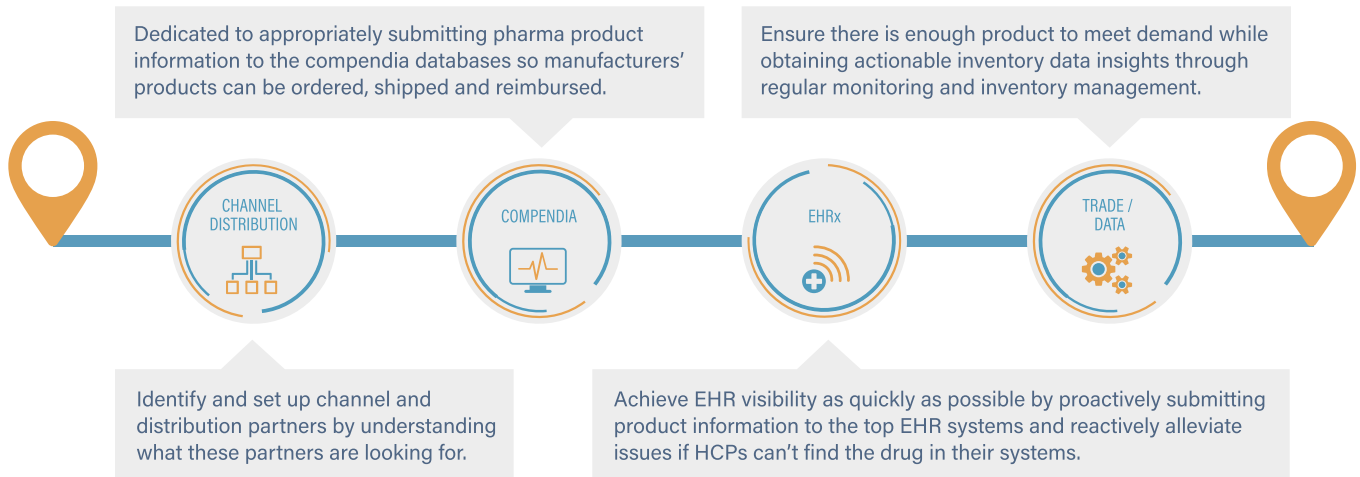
Dedicated to appropriately submitting pharma product information to the compendia databases so manufacturers' products can be ordered, shipped and reimbursed.

Ensure there is enough product to meet demand while obtaining actionable inventory data insights through regular monitoring and inventory management.

CHANNEL DISTRIBUTION

COMPENDIA

EHRx

TRADE / DATA

Identify and set up channel and distribution partners by understanding what these partners are looking for.

Achieve EHR visibility as quickly as possible by proactively submitting product information to the top EHR systems and reactively alleviate issues if HCPs can't find the drug in their systems.